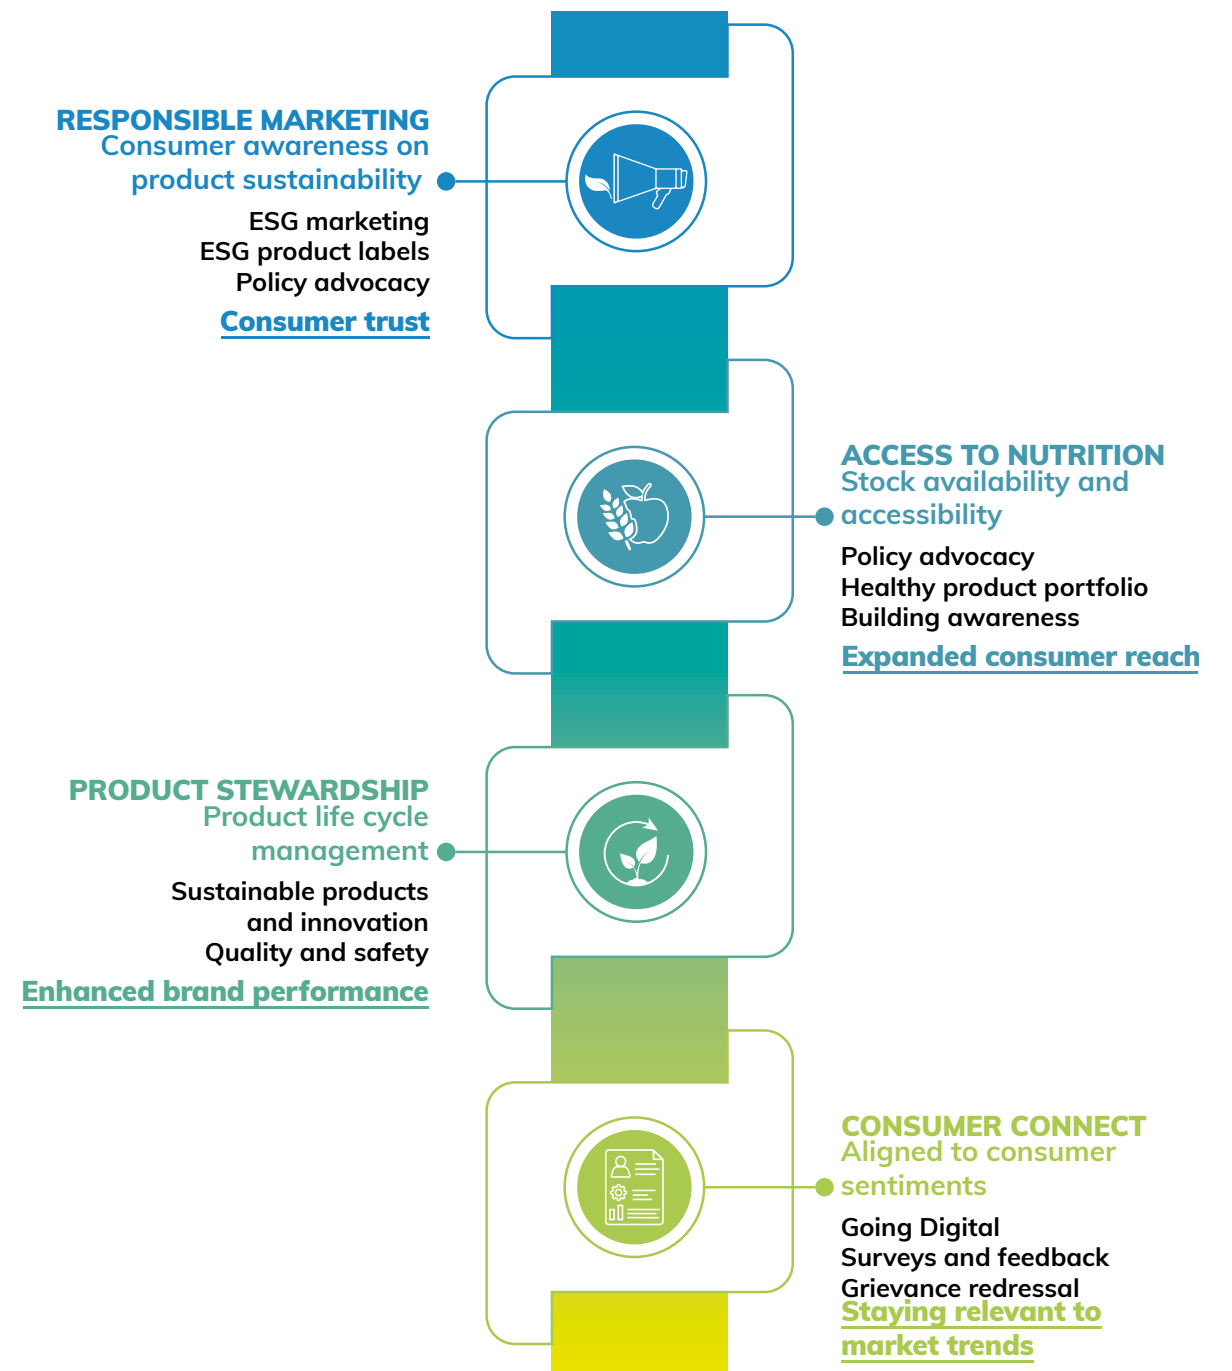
RESPONSIBLE MARKETING
Consumer awareness on product sustainability

ESG marketing
ESG product labels
Policy advocacy

Consumer trust

ACCESS TO NUTRITION
Stock availability and accessibility

Policy advocacy
Healthy product portfolio
Building awareness

Expanded consumer reach

PRODUCT STEWARDSHIP
Product life cycle management

Sustainable products and innovation
Quality and safety

Enhanced brand performance

CONSUMER CONNECT
Aligned to consumer sentiments

Going Digital
Surveys and feedback
Grievance redressal

Staying relevant to market trends